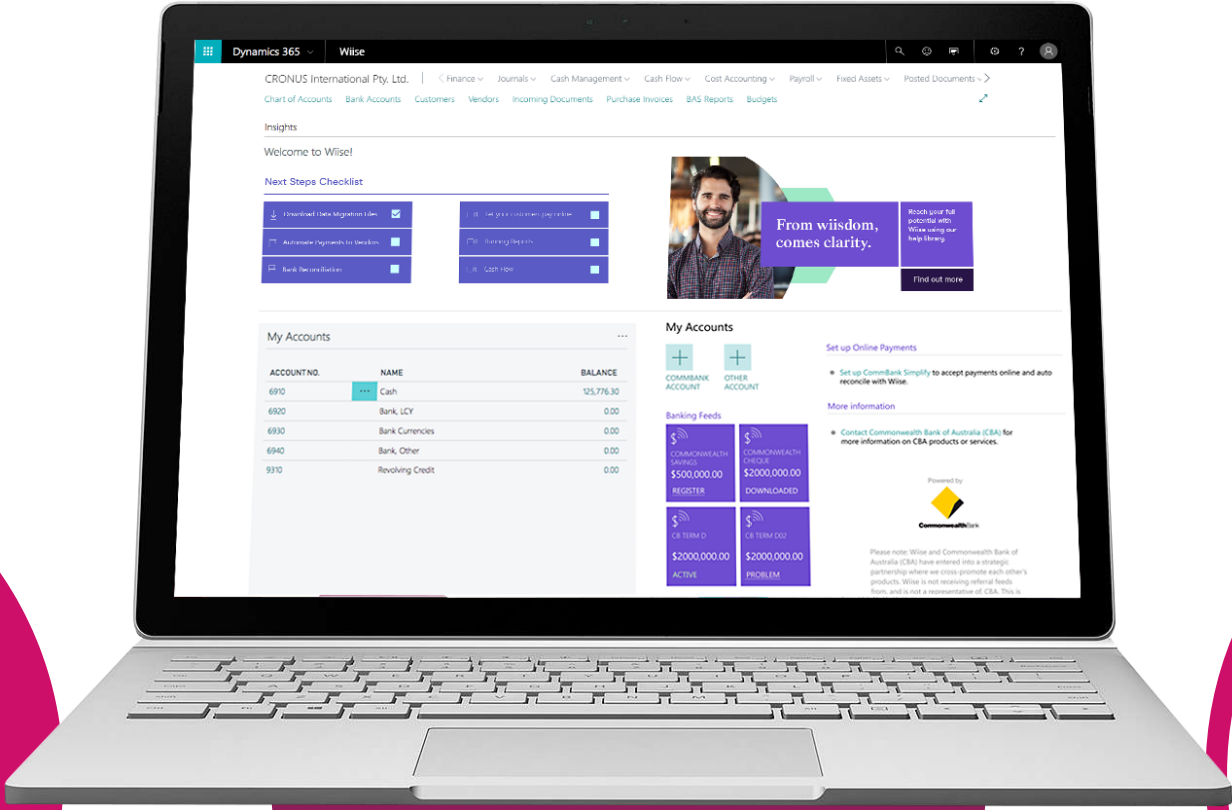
Dynamics 365 Wiise

CRONUS International Pty. Ltd. Finance Journals Cash Management Cash Flow Cost Accounting Payroll Fixed Assets Posted Documents

Chart of Accounts Bank Accounts Customers Vendors Incoming Documents Purchase Invoices BAS Reports Budgets

Insights

Welcome to Wiise!

Next Steps Checklist

Download Data Migration Files
Automate Payments to Vendors
Bank Reconciliation
Set your customers pay online
Running Reports
Cash Flow

From wiisdom, comes clarity.

Reach your full potential with Wiise using our help library.

Find out more

My Accounts

| ACCOUNT NO. | NAME | BALANCE |
|---|---|---|
| 6910 | Cash | 125,776.30 |
| 6920 | Bank, LCY | 0.00 |
| 6930 | Bank Currencies | 0.00 |
| 6940 | Bank, Other | 0.00 |
| 9310 | Revolving Credit | 0.00 |

My Accounts

COMMBANK ACCOUNT
OTHER ACCOUNT

Banking Feeds

COMMONWEALTH SAVINGS $500,000.00 REGISTER
COMMONWEALTH CHEQUE $2000,000.00 DOWNLOADED
CB TERM D $2000,000.00 ACTIVE
CB TERM D02 $2000,000.00 PROBLEM

Set up Online Payments

Set up CommBank Simplify to accept payments online and auto reconcile with Wiise.

More information

Contact Commonwealth Bank of Australia (CBA) for more information on CBA products or services.

Powered by
CommonwealthBank

Please note: Wiise and Commonwealth Bank of Australia (CBA) have entered into a strategic partnership where we cross-promote each other's products. Wiise is not receiving referral feeds from, and is not a representative of CBA. This is